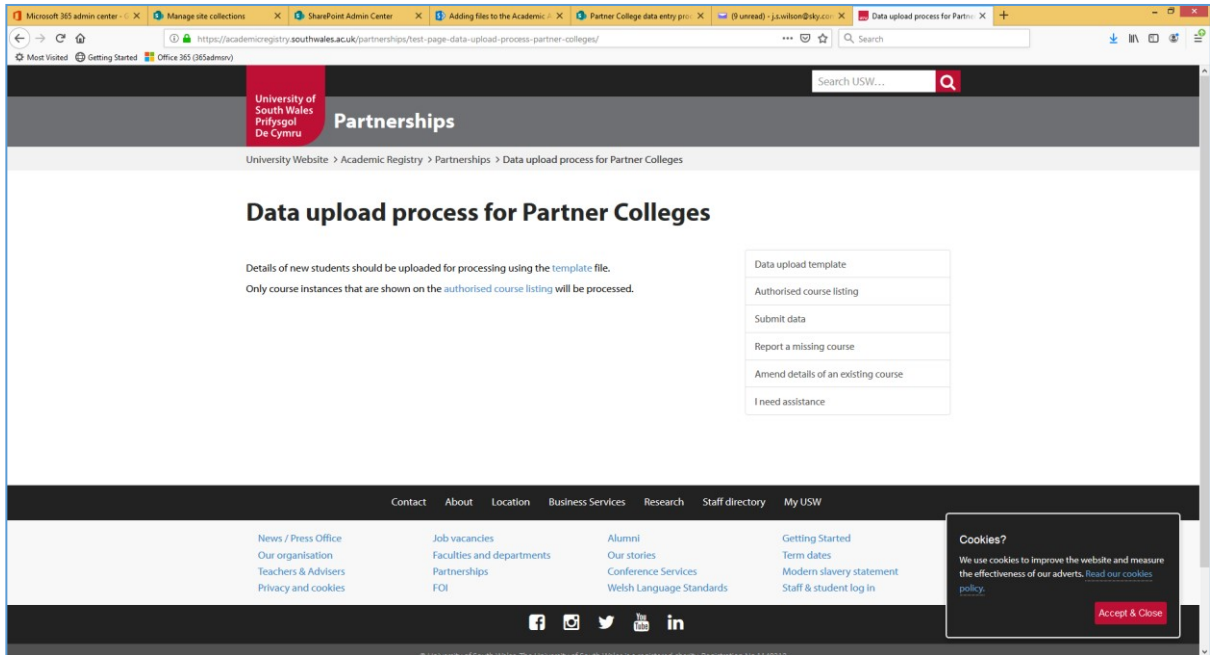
Microsoft 365 admin center - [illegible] | Manage site collections | SharePoint Admin Center | Adding files to the Academic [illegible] | Partner College data entry pro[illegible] | (9 unread) - j.s.wilson@sky.co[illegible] | Data upload process for Partn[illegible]

https://academicregistry.southwales.ac.uk/partnerships/test-page-data-upload-process-partner-colleges/

Search

Most Visited | Getting Started | Office 365 (365admsrv)

Search USW...

University of South Wales Prifysgol De Cymru

Partnerships

University Website > Academic Registry > Partnerships > Data upload process for Partner Colleges

Data upload process for Partner Colleges

Details of new students should be uploaded for processing using the template file.

Only course instances that are shown on the authorised course listing will be processed.

Data upload template
Authorised course listing
Submit data
Report a missing course
Amend details of an existing course
I need assistance

Contact | About | Location | Business Services | Research | Staff directory | My USW

News / Press Office
Our organisation
Teachers & Advisers
Privacy and cookies

Job vacancies
Faculties and departments
Partnerships
FOI

Alumni
Our stories
Conference Services
Welsh Language Standards

Getting Started
Term dates
Modern slavery statement
Staff & student log in

Cookies?

We use cookies to improve the website and measure the effectiveness of our adverts. Read our cookies policy.

Accept & Close

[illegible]